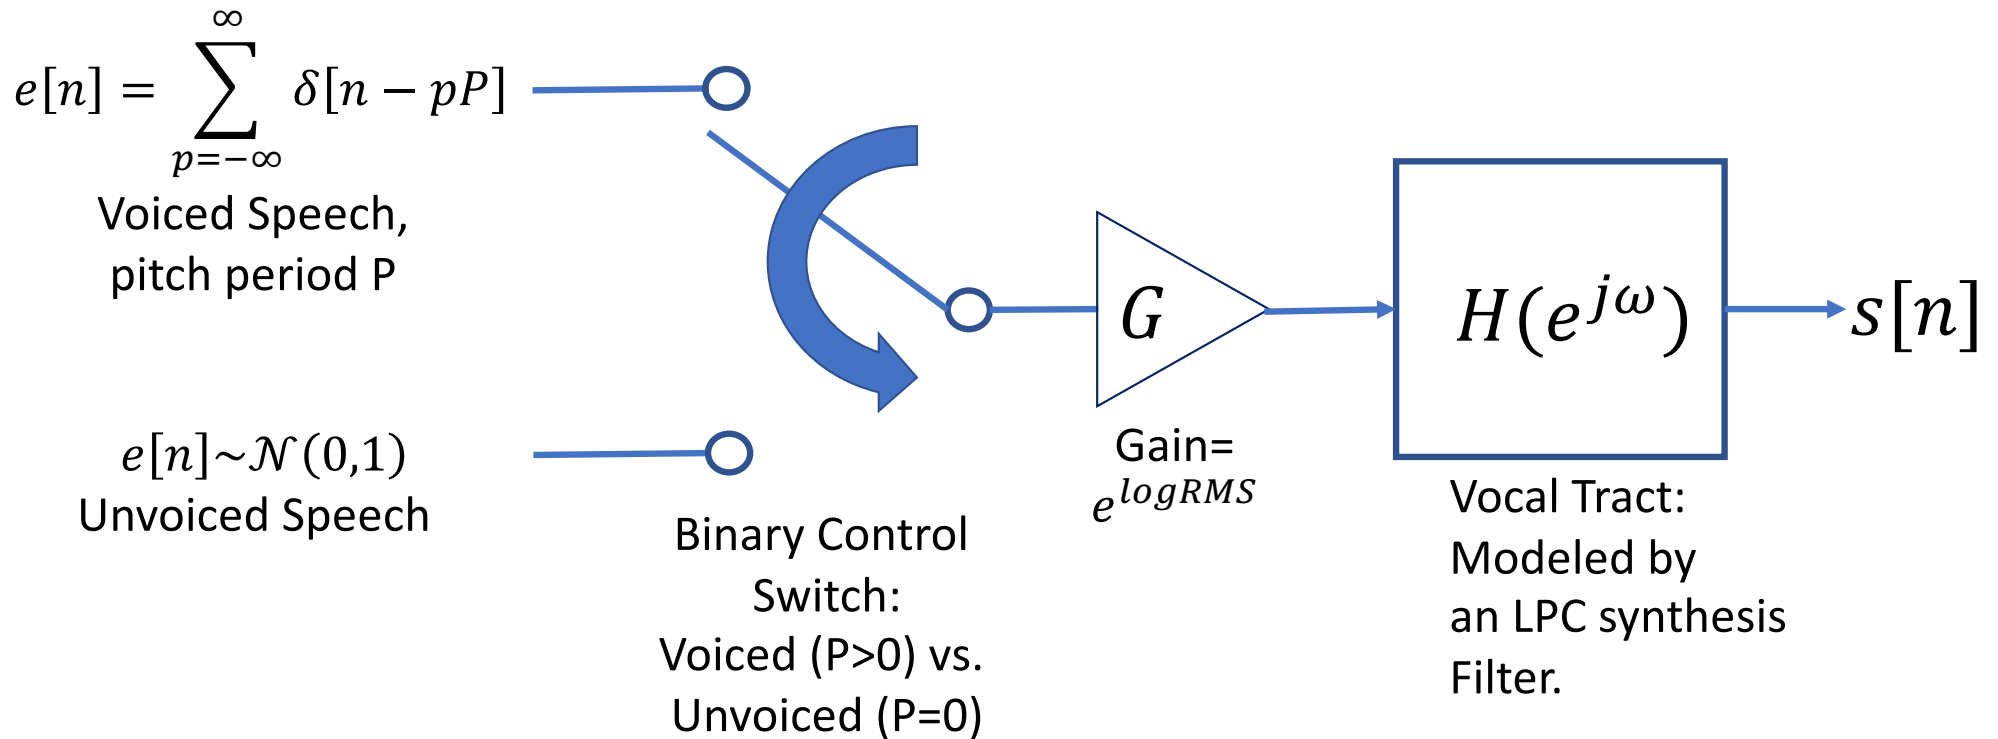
$e[n] = \sum_{p=-\infty}^{\infty} \delta[n - pP]$
Voiced Speech, pitch period P

$e[n] \sim \mathcal{N}(0,1)$
Unvoiced Speech

Binary Control Switch: Voiced (P>0) vs. Unvoiced (P=0)

$G$

Gain= $e^{logRMS}$

$H(e^{j\omega})$

Vocal Tract: Modeled by an LPC synthesis Filter.

$s[n]$